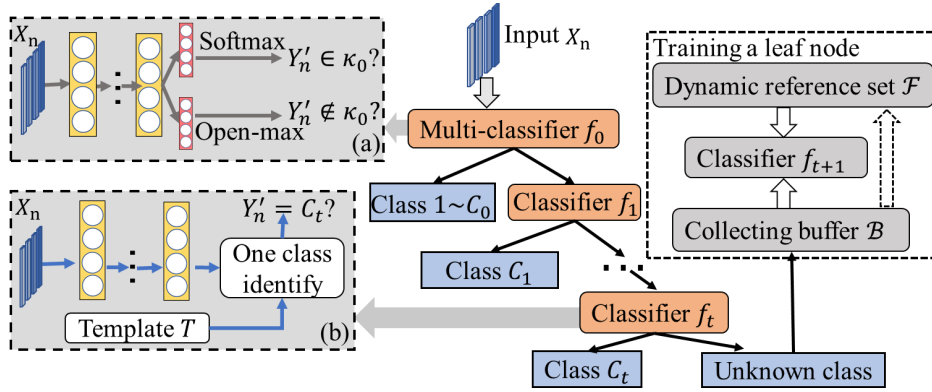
$X_\text{n}$

Softmax

$Y_n' \in \kappa_0$?

$Y_n' \notin \kappa_0$?

Open-max

(a)

Input $X_\text{n}$

Multi-classifier $f_0$

Class $1\sim C_0$

Classifier $f_1$

Class $C_1$

Classifier $f_t$

Class $C_t$

Unknown class

Training a leaf node

Dynamic reference set $\mathcal{F}$

Classifier $f_{t+1}$

Collecting buffer $\mathcal{B}$

$X_\text{n}$

$Y_n' = C_t$?

One class identify

Template $T$

(b)